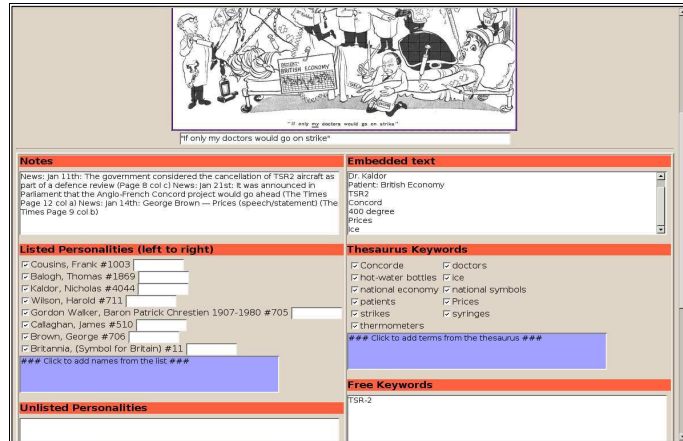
PROJECT: BRITISH ECONOMY

"If only my doctors would go on strike"

"If only my doctors would go on strike"

Notes

News: Jan 11th: The government considered the cancellation of TSR2 aircraft as part of a defence review (Page 8 col c) News: Jan 21st: It was announced in Parliament that the Anglo-French Concord project would go ahead (The Times Page 12 col a) News: Jan 14th: George Brown — Prices (speech/statement) (The Times Page 9 col b)

Embedded text

Dr. Kaldor
Patient: British Economy
TSR2
Concord
400 degree
Prices
Ice

Listed Personalities (left to right)

☑ Cousins, Frank #1003
☑ Balogh, Thomas #1869
☑ Kaldor, Nicholas #4044
☑ Wilson, Harold #711
☑ Gordon Walker, Baron Patrick Chrestien 1907-1980 #705
☑ Callaghan, James #510
☑ Brown, George #706
☑ Britannia, (Symbol for Britain) #11

### Click to add names from the list ###

Thesaurus Keywords

☑ Concorde ☑ doctors
☑ hot-water bottles ☑ ice
☑ national economy ☑ national symbols
☑ patients ☑ Prices
☑ strikes ☑ syringes
☑ thermometers

### Click to add terms from the thesaurus ###

Free Keywords

TSR-2

Unlisted Personalities